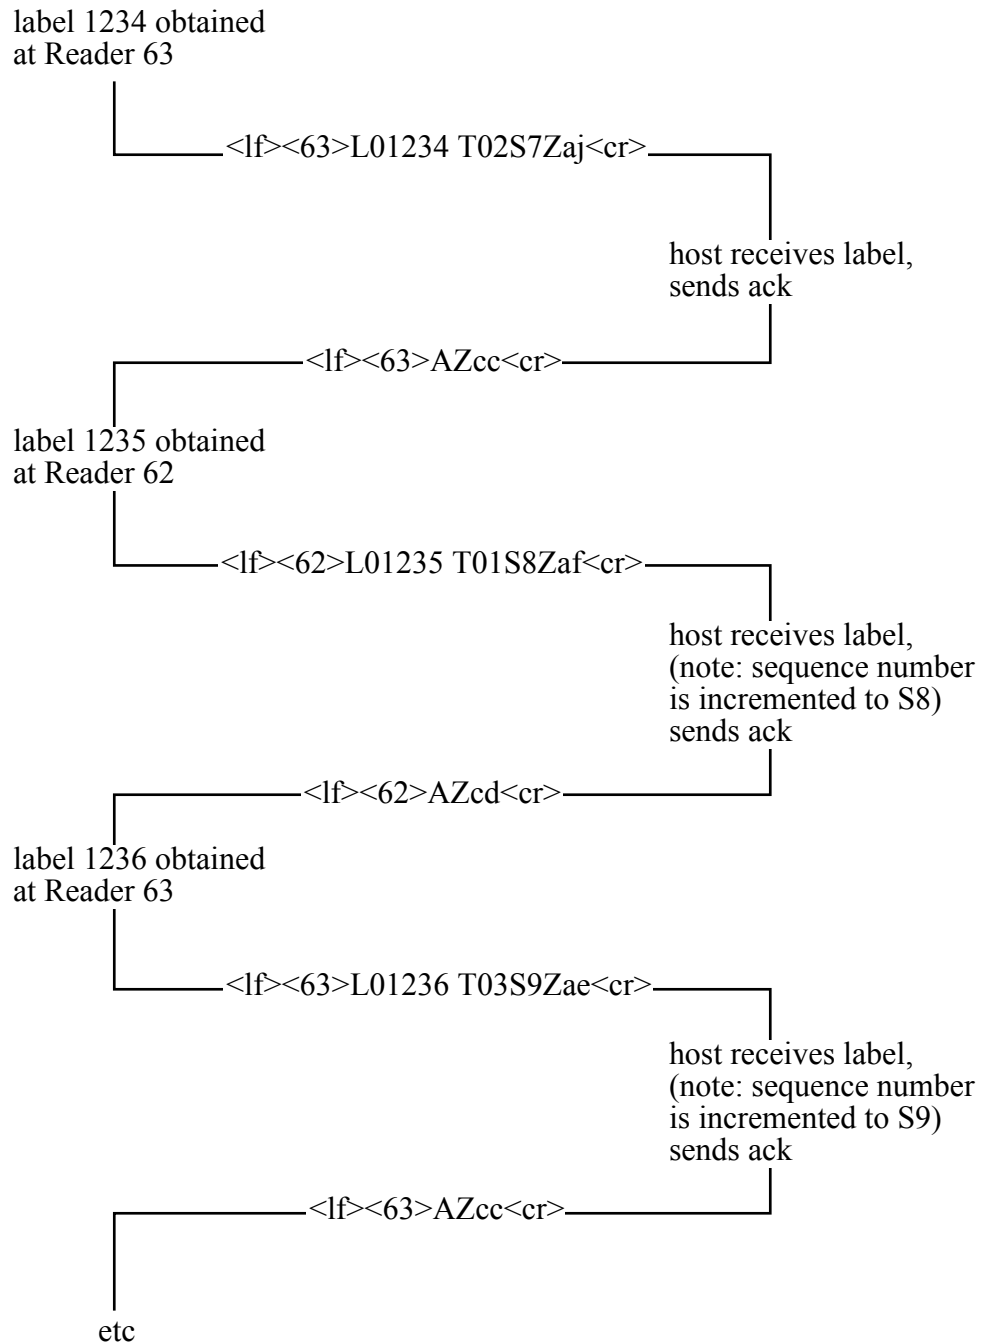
label 1234 obtained
at Reader 63

<lf><63>L01234 T02S7Zaj<cr>

host receives label,
sends ack

<lf><63>AZcc<cr>

label 1235 obtained
at Reader 62

<lf><62>L01235 T01S8Zaf<cr>

host receives label,
(note: sequence number
is incremented to S8)
sends ack

<lf><62>AZcd<cr>

label 1236 obtained
at Reader 63

<lf><63>L01236 T03S9Zae<cr>

host receives label,
(note: sequence number
is incremented to S9)
sends ack

<lf><63>AZcc<cr>

etc